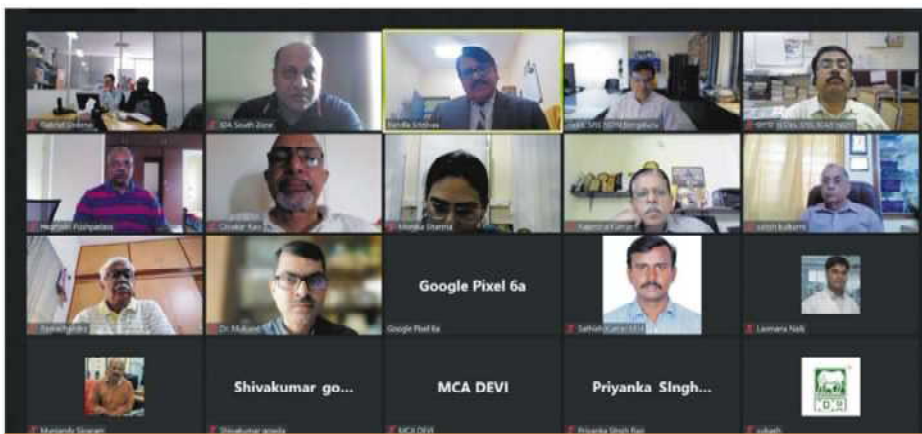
Rashtrotthana
IDA South Zone
Bandla Srinivas
Joint SRS DGFM Bengaluru
ISTC SIDBI, SFD, Bangalore
Mohan Pushpakara
Diwakar Rao
Monika Sharma
Nagendra Kamath
Satish Kulkarni
Ramachandra
Dr. Mukund
Google Pixel 6a
Google Pixel 6a
Sathish Kumar MCA
Laxmana Naik
Manjunath Sivaram
Shivakumar go...
Shivakumar gowda
MCA DEVI
MCA DEVI
Priyanka SIngh...
Priyanka Singh Bais
subash